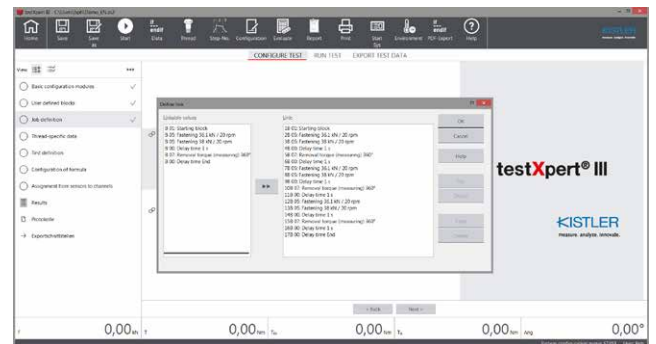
testXpert III C:\Users\Daten\Demo_05.zs2

Home Save Save as Start Data Preset Step No. Configuration Evaluate Report Print Start Sys. Environment PDF Export Help

CONFIGURE TEST RUN TEST EXPORT TEST DATA

View

Basic configuration modules
User defined blocks
Job definition
Thread-specific data
Test definition
Configuration of formula
Assignment from sensors to channels
Results
Protocols
Export/Initialize

Define line

Editable values
0 05 Starting block
0 05 Fastening 30.1 kN / 20 rpm
0 05 Fastening 38 kN / 20 rpm
0 00 Delay time 1 s
0 07 Removal torque (measuring) 360°
0 00 Delay time End

Line
10 01 Starting block
20 05 Fastening 30.1 kN / 20 rpm
30 05 Fastening 38 kN / 20 rpm
40 00 Delay time 1 s
50 07 Removal torque (measuring) 360°
60 00 Delay time 1 s
70 05 Fastening 30.1 kN / 20 rpm
80 05 Fastening 38 kN / 20 rpm
90 00 Delay time 1 s
100 07 Removal torque (measuring) 360°
110 00 Delay time 1 s
120 05 Fastening 30.1 kN / 20 rpm
130 05 Fastening 38 kN / 20 rpm
140 00 Delay time 1 s
150 07 Removal torque (measuring) 360°
160 00 Delay time 1 s
170 00 Delay time End

OK
Cancel
Help

testXpert® III

KISTLER
measure. analyze. innovate.

< Back Next >

0,00 kN 0,00 Nm 0,00 Nm 0,00 Nm 0,00°